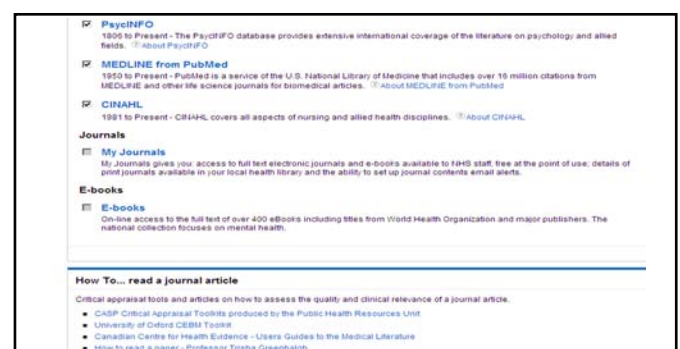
PsycINFO
1806 to Present - The PsycINFO database provides extensive international coverage of the literature on psychology and allied fields. About PsycINFO

MEDLINE from PubMed
1950 to Present - PubMed is a service of the U.S. National Library of Medicine that includes over 16 million citations from MEDLINE and other life science journals for biomedical articles. About MEDLINE from PubMed

CINAHL
1981 to Present - CINAHL covers all aspects of nursing and allied health disciplines. About CINAHL

Journals

My Journals
My Journals gives you: access to full text electronic journals and e-books available to NHS staff, free at the point of use; details of print journals available in your local health library and the ability to set up journal contents email alerts.

E-books

E-books
On-line access to the full text of over 400 eBooks including titles from World Health Organization and major publishers. The national collection focuses on mental health.

How To... read a journal article

Critical appraisal tools and articles on how to assess the quality and clinical relevance of a journal article.

- CASP Critical Appraisal Toolkits produced by the Public Health Resources Unit
- University of Oxford CEBM Toolkit
- Canadian Centre for Health Evidence - Users Guides to the Medical Literature
- How to read a paper - Professor Trisha Greenhalgh